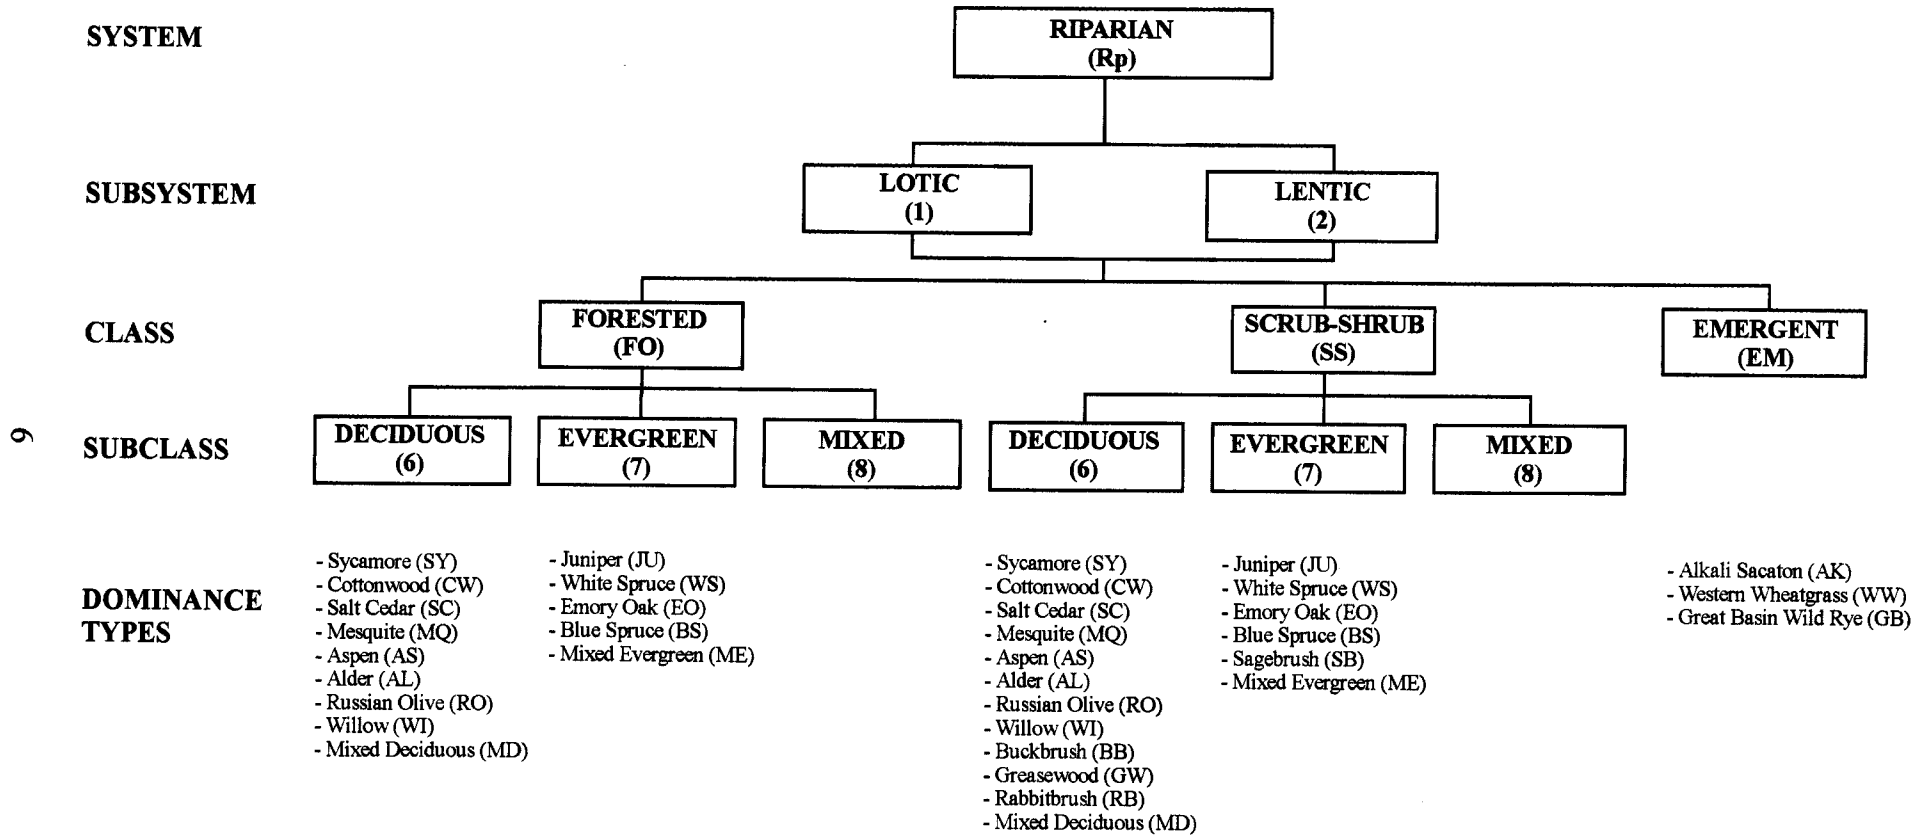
SYSTEM

RIPARIAN
(Rp)

SUBSYSTEM

LOTIC
(1)

LENTIC
(2)

CLASS

FORESTED
(FO)

SCRUB-SHRUB
(SS)

EMERGENT
(EM)

9

SUBCLASS

DECIDUOUS
(6)

EVERGREEN
(7)

MIXED
(8)

DECIDUOUS
(6)

EVERGREEN
(7)

MIXED
(8)

DOMINANCE TYPES

- Sycamore (SY)
- Cottonwood (CW)
- Salt Cedar (SC)
- Mesquite (MQ)
- Aspen (AS)
- Alder (AL)
- Russian Olive (RO)
- Willow (WI)
- Mixed Deciduous (MD)

- Juniper (JU)
- White Spruce (WS)
- Emory Oak (EO)
- Blue Spruce (BS)
- Mixed Evergreen (ME)

- Sycamore (SY)
- Cottonwood (CW)
- Salt Cedar (SC)
- Mesquite (MQ)
- Aspen (AS)
- Alder (AL)
- Russian Olive (RO)
- Willow (WI)
- Buckbrush (BB)
- Greasewood (GW)
- Rabbitbrush (RB)
- Mixed Deciduous (MD)

- Juniper (JU)
- White Spruce (WS)
- Emory Oak (EO)
- Blue Spruce (BS)
- Sagebrush (SB)
- Mixed Evergreen (ME)

- Alkali Sacaton (AK)
- Western Wheatgrass (WW)
- Great Basin Wild Rye (GB)